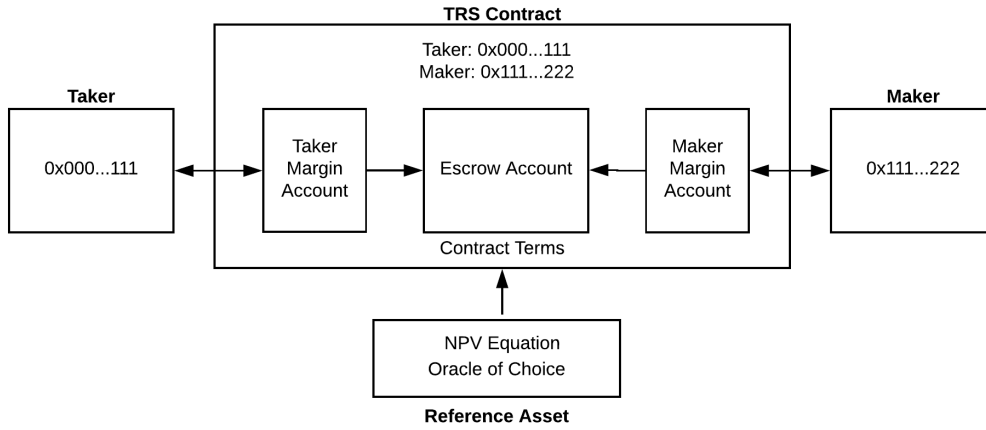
TRS Contract

Taker: 0x000...111
Maker: 0x111...222

Taker

0x000...111

Taker Margin Account

Escrow Account

Maker Margin Account

Maker

0x111...222

Contract Terms

NPV Equation
Oracle of Choice

Reference Asset